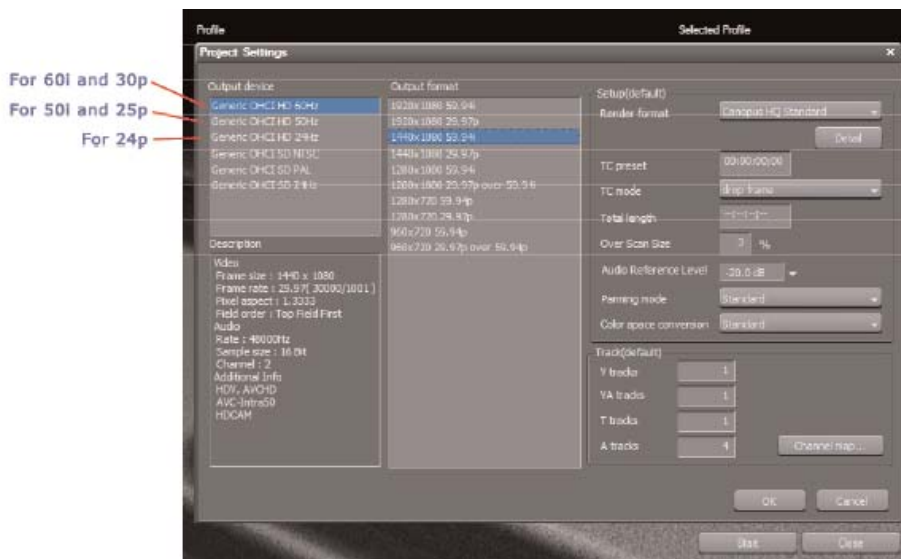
Profile

Selected Profile

Project Settings

×

For 60i and 30p

For 50i and 25p

For 24p

Output device

Generic OHCI HD 60Hz
Generic OHCI HD 50Hz
Generic OHCI HD 24Hz
Generic OHCI SD NTSC
Generic OHCI SD PAL
Generic OHCI SD 24Hz

Output format

1920x1080 59.94i
1920x1080 29.97p
1440x1080 59.94i
1440x1080 29.97p
1280x1080 59.94i
1280x1080 29.97p over 59.94i
1280x720 59.94p
1280x720 29.97p
960x720 59.94p
960x720 29.97p over 59.94p

Setup(default)

Render format

Canopus HQ Standard

Detail

TC preset

00:00:00;00

TC mode

drop frame

Total length

--:--:--:--

Over Scan Size

3 %

Audio Reference Level

-20.0 dB

Panning mode

Standard

Color space conversion

Standard

Description

Video
Frame size : 1440 x 1080
Frame rate : 29.97( 30000/1001 )
Pixel aspect : 1.3333
Field order : Top Field First
Audio
Rate : 48000Hz
Sample size : 16 Bit
Channel : 2
Additional Info
HDV, AVCHD
AVC-Intra50
HDCAM

Track(default)

V tracks 1

VA tracks 1

T tracks 1

A tracks 4

Channel map...

OK

Cancel

Start

Close